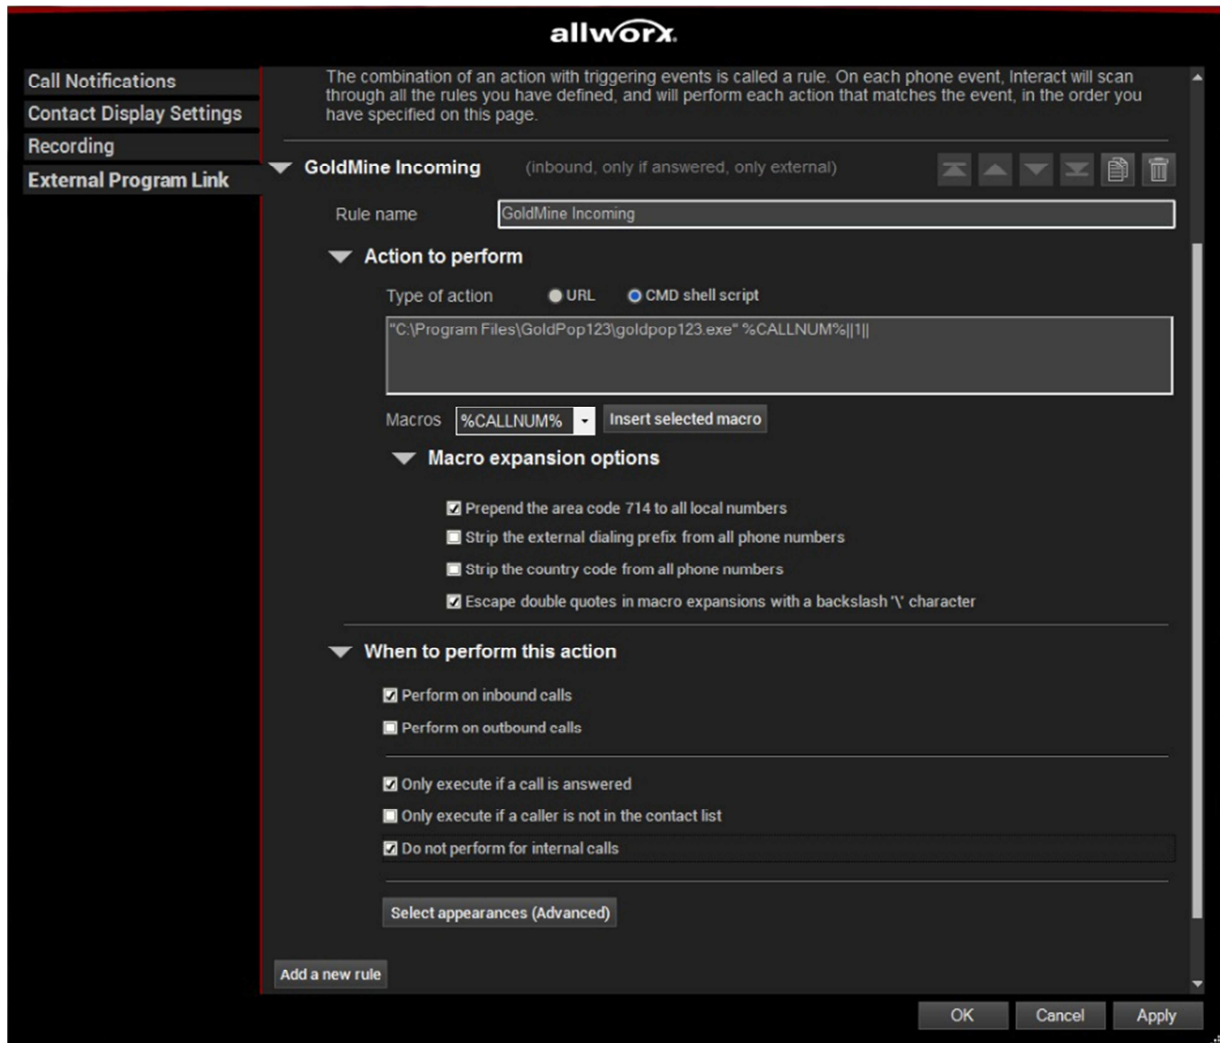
allworx

Call Notifications
Contact Display Settings
Recording
External Program Link

The combination of an action with triggering events is called a rule. On each phone event, Interact will scan through all the rules you have defined, and will perform each action that matches the event, in the order you have specified on this page.

GoldMine Incoming (inbound, only if answered, only external)

Rule name GoldMine Incoming

Action to perform

Type of action URL CMD shell script

"C:\Program Files\GoldPop123\goldpop123.exe" %CALLNUM%||1||

Macros %CALLNUM% Insert selected macro

Macro expansion options

Prepend the area code 714 to all local numbers
Strip the external dialing prefix from all phone numbers
Strip the country code from all phone numbers
Escape double quotes in macro expansions with a backslash '\' character

When to perform this action

Perform on inbound calls
Perform on outbound calls

Only execute if a call is answered
Only execute if a caller is not in the contact list
Do not perform for internal calls

Select appearances (Advanced)

Add a new rule

OK Cancel Apply